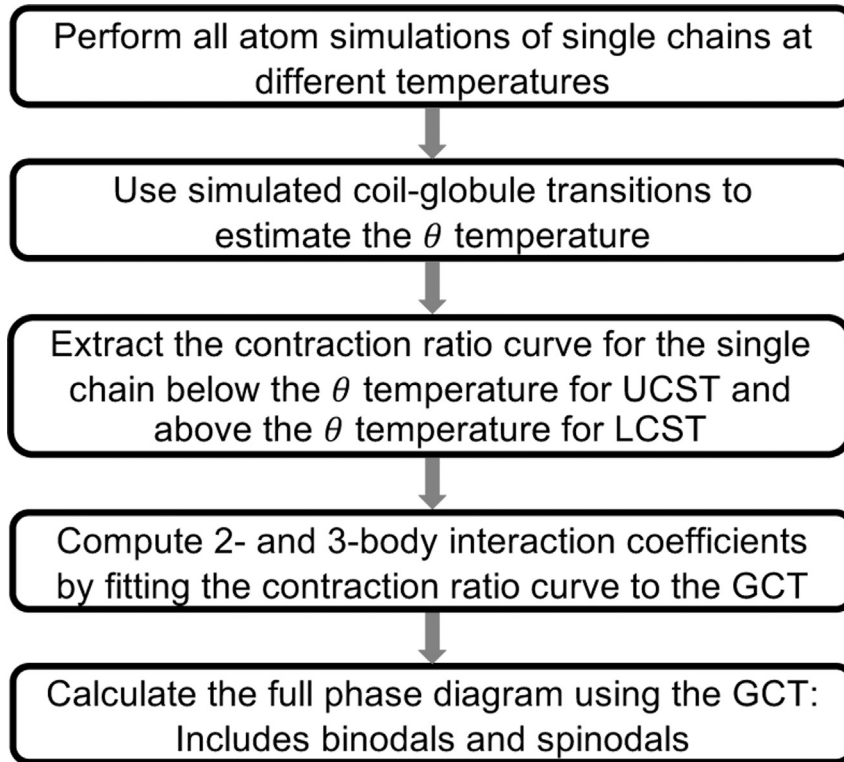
Perform all atom simulations of single chains at different temperatures

Use simulated coil-globule transitions to estimate the $\theta$ temperature

Extract the contraction ratio curve for the single chain below the $\theta$ temperature for UCST and above the $\theta$ temperature for LCST

Compute 2- and 3-body interaction coefficients by fitting the contraction ratio curve to the GCT

Calculate the full phase diagram using the GCT: Includes binodals and spinodals